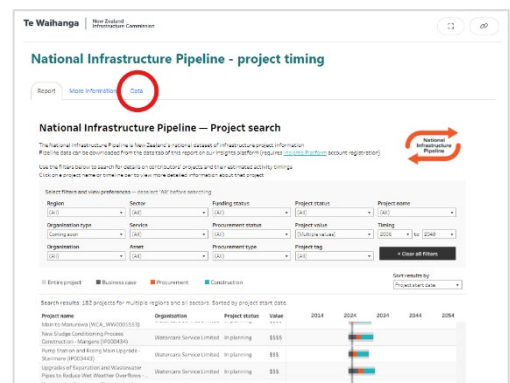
Te Waihanga | New Zealand Infrastructure Commission

National Infrastructure Pipeline - project timing

Report | More information | Data

National Infrastructure Pipeline — Project search

The National Infrastructure Pipeline is New Zealand's national dataset of infrastructure project information. Pipeline data can be downloaded from the data tab of this report on our insights platform (requires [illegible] account registration).

Use the filters below to search for details on contributors' projects and their estimated activity timings. Click on a project name or timeline bar to view more detailed information about that project.

National Infrastructure Pipeline

Select filters and view preferences — deselect 'All' before searching

| Region | Sector | Funding status | Project status | Project name |
|---|---|---|---|---|
| (All) | (All) | (All) | (All) | (All) |
| Organisation type | Service | Procurement status | Project value | Timing |
| Coming soon | (All) | (All) | (Multiple values) | 2006 to 2046 |
| Organisation | Asset | Procurement type | Project tag | |
| (All) | (All) | (All) | (All) | × Clear all filters |

Entire project | Business case | Procurement | Construction

Sort results by
Project start date

Search results: 182 projects for multiple regions and all sectors. Sorted by project start date.

| Project name | Organisation | Project status | Value | 2014 | 2024 | 2034 | 2044 | 2054 |
|---|---|---|---|---|---|---|---|---|
| Main to Manurewa (WCA_MW0001553) | | | | | | | | |
| New Sludge Conditioning Process Construction - Mangere (IP000434) | Watercare Services Limited | In planning | $$$$ | | | | | |
| Pump Station and Rising Main Upgrade - Stanmore (IP000443) | Watercare Services Limited | In planning | $$$ | | | | | |
| Upgrades of Separation and Wastewater Pipes to Reduce Wet Weather Overflows - ... | Watercare Services Limited | In planning | $$$ | | | | | |